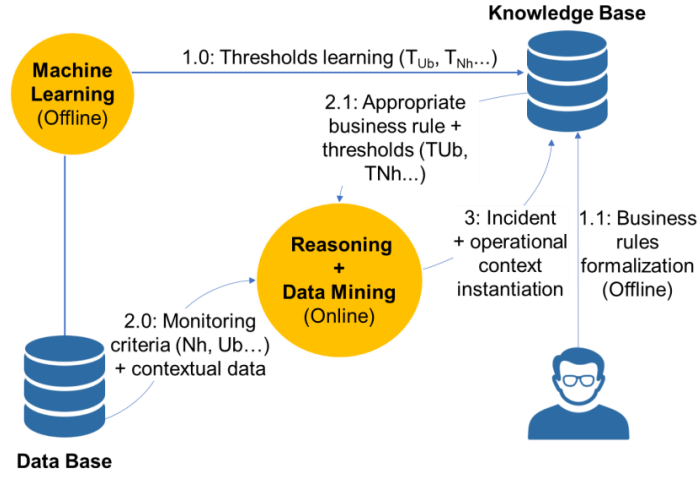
Knowledge Base

Machine Learning (Offline)

1.0: Thresholds learning ($T_{Ub}$, $T_{Nh}$…)

2.1: Appropriate business rule + thresholds (TUb, TNh…)

Reasoning + Data Mining (Online)

3: Incident + operational context instantiation

1.1: Business rules formalization (Offline)

2.0: Monitoring criteria (Nh, Ub…) + contextual data

Data Base